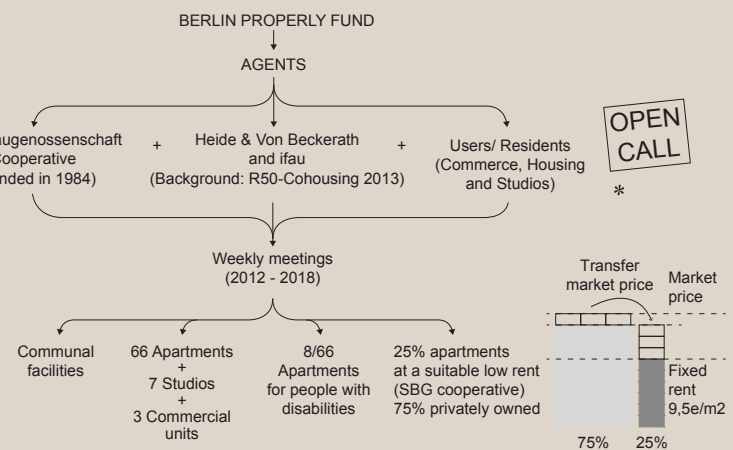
BERLIN PROPERLY FUND

AGENTS

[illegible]ugenossenschaft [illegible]ooperative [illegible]nded in 1984)

+

Heide & Von Beckerath and ifau (Background: R50-Cohousing 2013)

+

Users/ Residents (Commerce, Housing and Studios)

OPEN CALL

*

Weekly meetings (2012 - 2018)

Communal facilities

66 Apartments + 7 Studios + 3 Commercial units

8/66 Apartments for people with disabilities

25% apartments at a suitable low rent (SBG cooperative) 75% privately owned

Transfer market price

Market price

Fixed rent 9,5e/m2

75%

25%